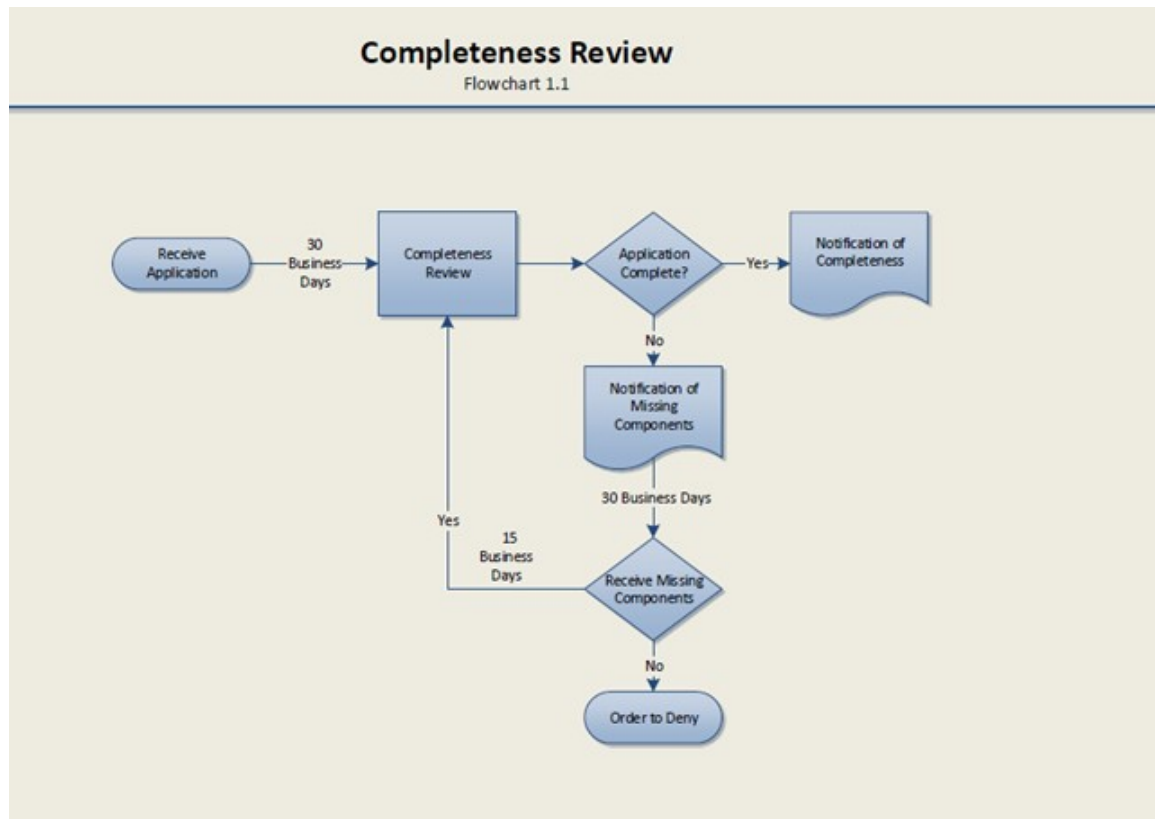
Completeness Review
Flowchart 1.1

Receive Application

30 Business Days

Completeness Review

Application Complete?

Yes

Notification of Completeness

No

Notification of Missing Components

30 Business Days

Yes

15 Business Days

Receive Missing Components

No

Order to Deny